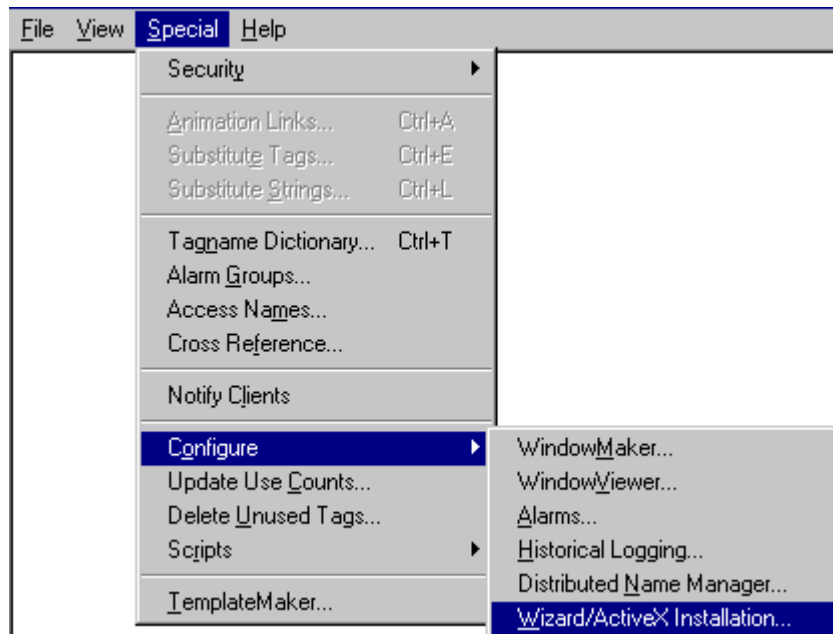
File View Special Help

Security

Animation Links... Ctrl+A
Substitute Tags... Ctrl+E
Substitute Strings... Ctrl+L

Tagname Dictionary... Ctrl+T
Alarm Groups...
Access Names...
Cross Reference...

Notify Clients

Configure
Update Use Counts...
Delete Unused Tags...
Scripts

TemplateMaker...

WindowMaker...
WindowViewer...
Alarms...
Historical Logging...
Distributed Name Manager...
Wizard/ActiveX Installation...